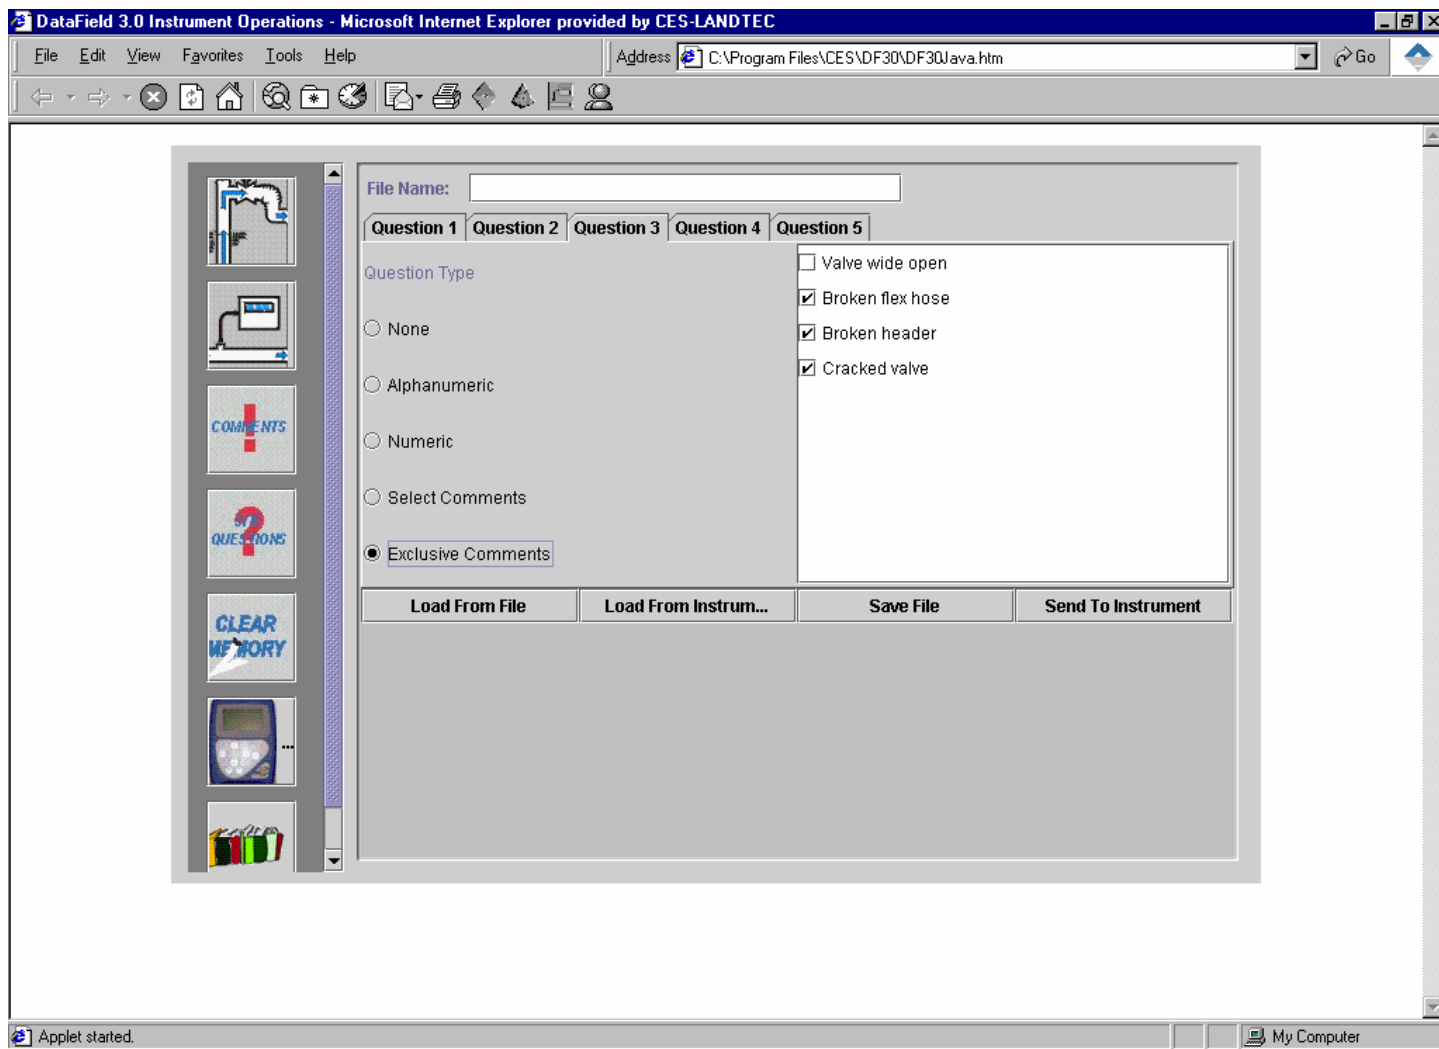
DataField 3.0 Instrument Operations - Microsoft Internet Explorer provided by CES-LANDTEC

File Edit View Favorites Tools Help

Address C:\Program Files\CES\DF30\DF30Java.htm

Go

COMMENTS

QUESTIONS

CLEAR MEMORY

File Name:

Question 1 Question 2 Question 3 Question 4 Question 5

Question Type

None

Alphanumeric

Numeric

Select Comments

Exclusive Comments

Valve wide open

Broken flex hose

Broken header

Cracked valve

Load From File

Load From Instrum...

Save File

Send To Instrument

Applet started.

My Computer